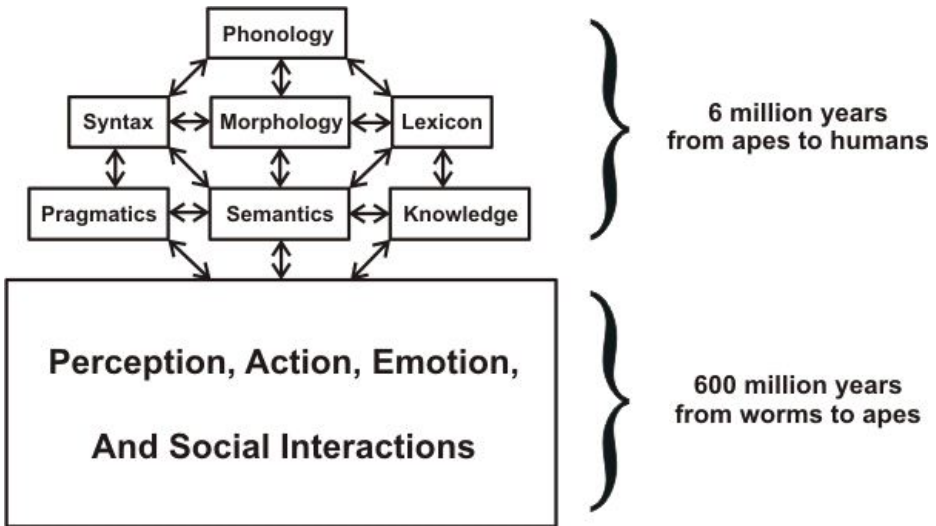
Phonology

Syntax

Morphology

Lexicon

Pragmatics

Semantics

Knowledge

6 million years from apes to humans

Perception, Action, Emotion,

And Social Interactions

600 million years from worms to apes